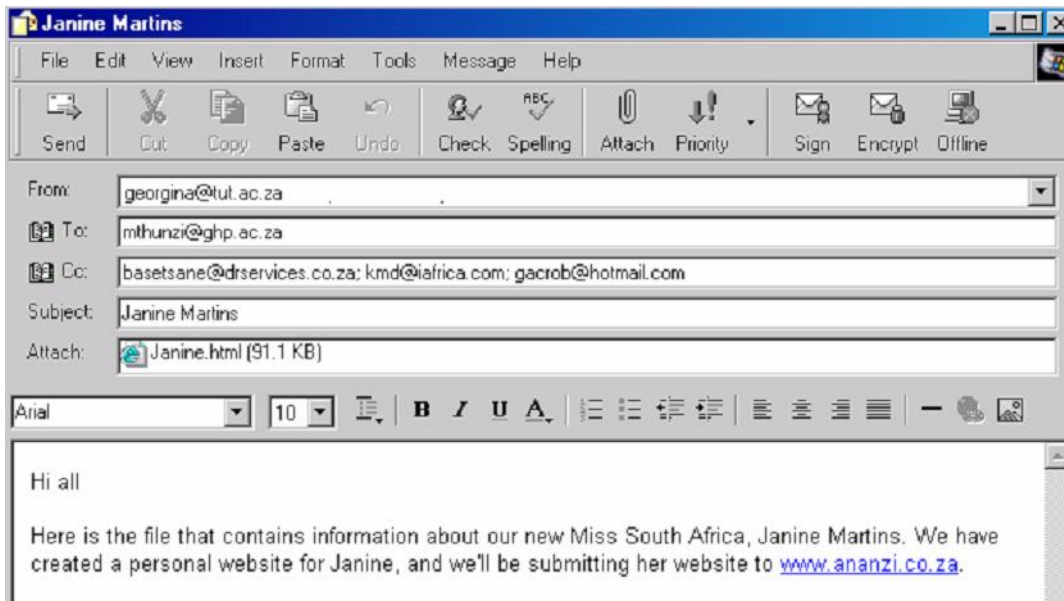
Janine Martins

File Edit View Insert Format Tools Message Help

Send Cut Copy Paste Undo Check Spelling Attach Priority Sign Encrypt Offline

From: georgina@tut.ac.za

To: mthunzi@ghp.ac.za

Cc: basetsane@drservices.co.za; kmd@iafrica.com; gacrob@hotmail.com

Subject: Janine Martins

Attach: Janine.html (91.1 KB)

Arial 10 B I U A

Hi all

Here is the file that contains information about our new Miss South Africa, Janine Martins. We have created a personal website for Janine, and we'll be submitting her website to www.ananzi.co.za.